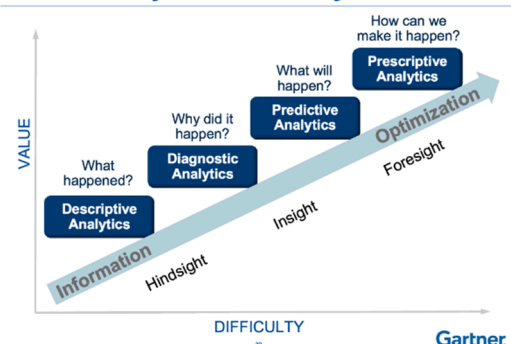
How can we make it happen?

Prescriptive Analytics

What will happen?

Predictive Analytics

Why did it happen?

Diagnostic Analytics

What happened?

Descriptive Analytics

VALUE

Information

Optimization

Hindsight

Insight

Foresight

DIFFICULTY

Gartner